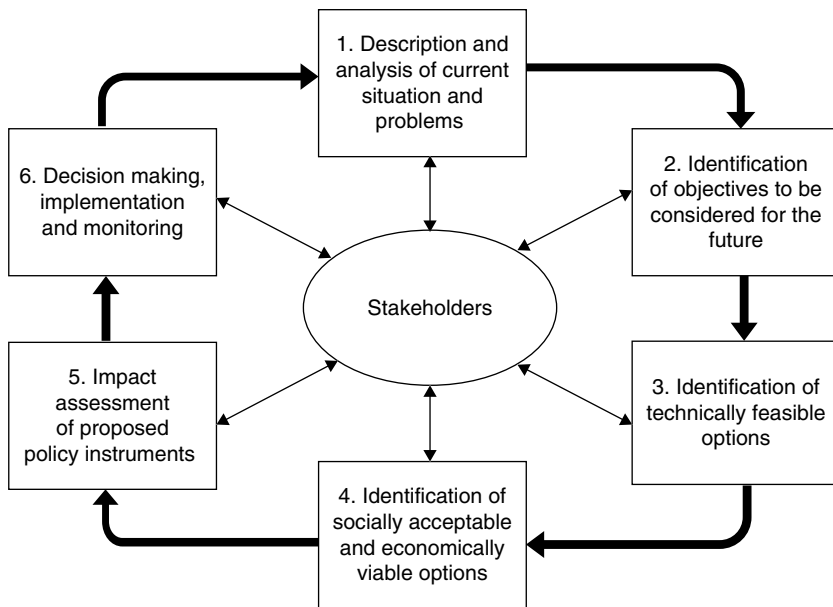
1. Description and analysis of current situation and problems

2. Identification of objectives to be considered for the future

3. Identification of technically feasible options

4. Identification of socially acceptable and economically viable options

5. Impact assessment of proposed policy instruments

6. Decision making, implementation and monitoring

Stakeholders